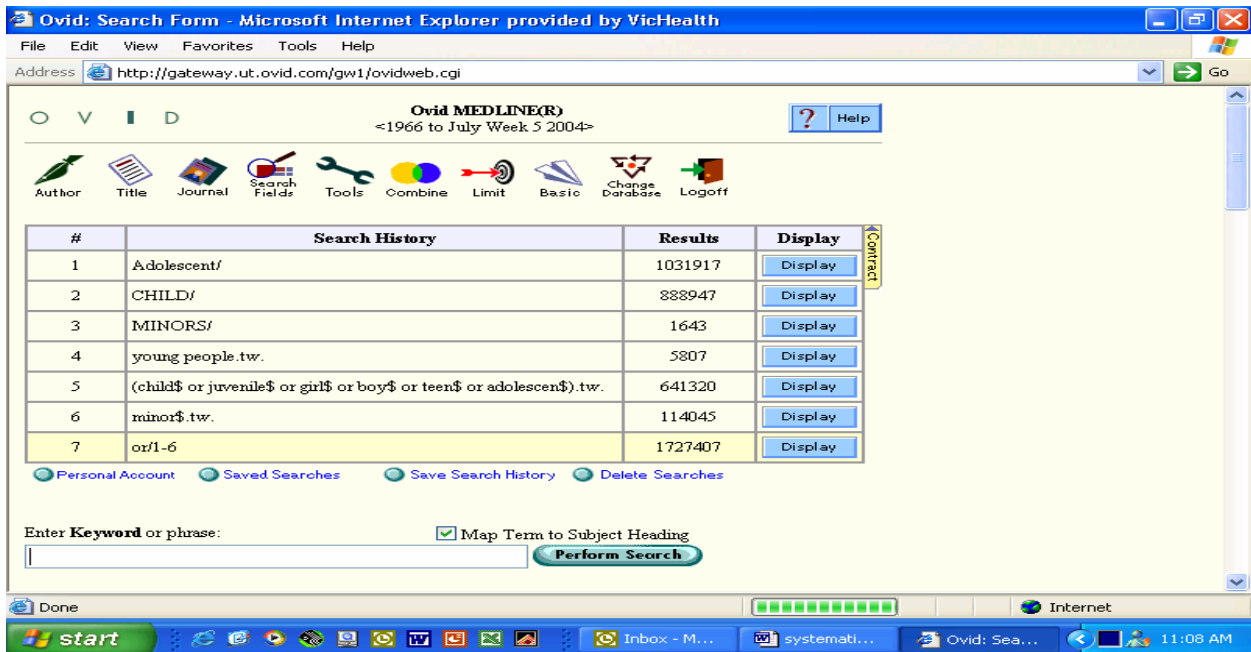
Ovid: Search Form - Microsoft Internet Explorer provided by VicHealth

File Edit View Favorites Tools Help

Address http://gateway.ut.ovid.com/gw1/ovidweb.cgi Go

O V I D

Ovid MEDLINE(R)
<1966 to July Week 5 2004>

? Help

Author Title Journal Search Fields Tools Combine Limit Basic Change Database Logoff

| # | Search History | Results | Display |
|---|---|---|---|
| 1 | Adolescent/ | 1031917 | Display |
| 2 | CHILD/ | 888947 | Display |
| 3 | MINORS/ | 1643 | Display |
| 4 | young people.tw. | 5807 | Display |
| 5 | (child$ or juvenile$ or girl$ or boy$ or teen$ or adolescen$).tw. | 641320 | Display |
| 6 | minor$.tw. | 114045 | Display |
| 7 | or/1-6 | 1727407 | Display |

Contract

Personal Account Saved Searches Save Search History Delete Searches

Enter **Keyword** or phrase:

Map Term to Subject Heading

Perform Search

Done

Internet

start

Inbox - M... systemati... Ovid: Sea... 11:08 AM